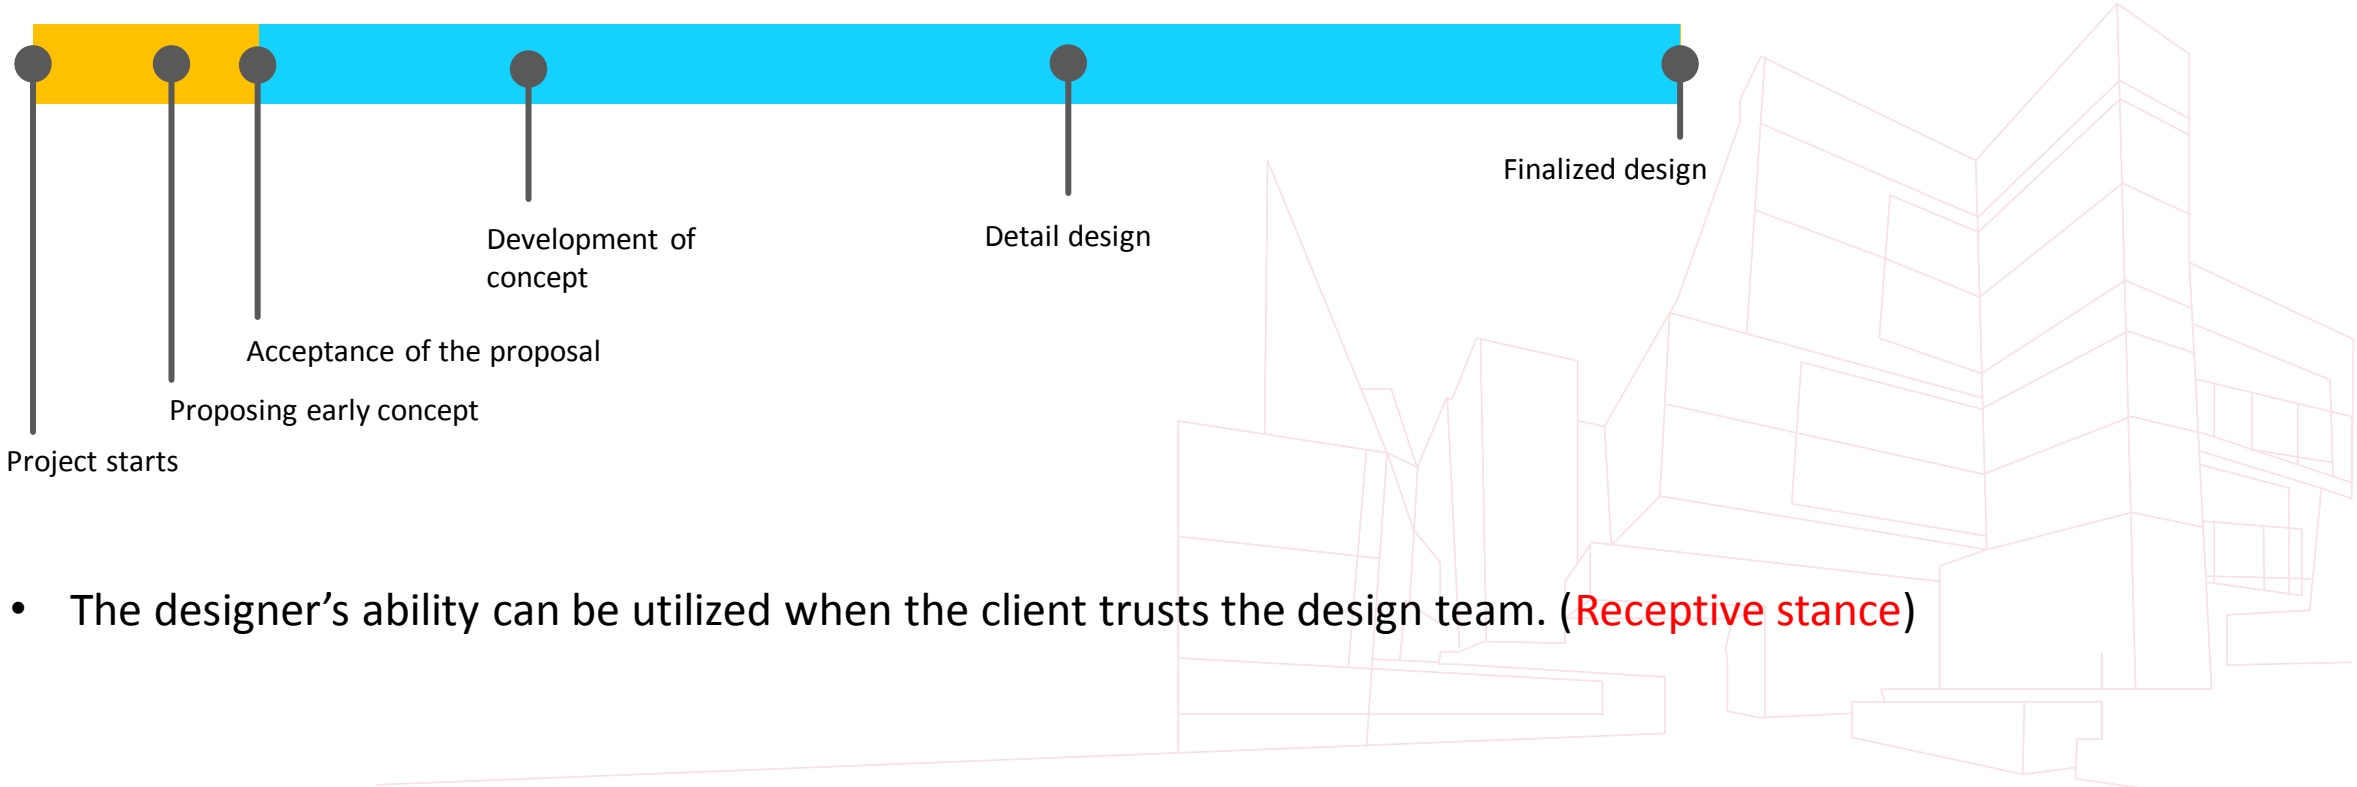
Finalized design

Development of concept

Detail design

Acceptance of the proposal

Proposing early concept

Project starts

• The designer’s ability can be utilized when the client trusts the design team. (Receptive stance)